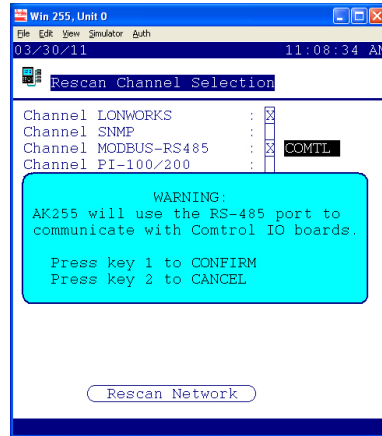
Win 255, Unit 0
File Edit View Simulator Auth
03/30/11 11:08:34 AM

Rescan Channel Selection

Channel LONWORKS : X
Channel SNMP :
Channel MODBUS-RS485 : X COMTL
Channel PI-100/200 :

WARNING:
AK255 will use the RS-485 port to communicate with Comtrol IO boards.

Press key 1 to CONFIRM
Press key 2 to CANCEL

Rescan Network